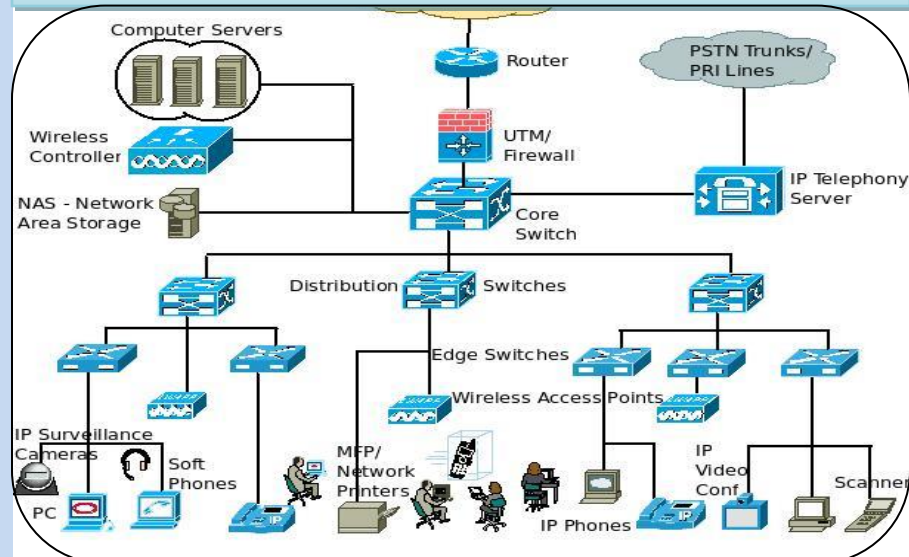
Computer Servers

Router

PSTN Trunks/ PRI Lines

Wireless Controller

UTM/ Firewall

IP Telephony Server

NAS - Network Area Storage

Core Switch

Distribution

Switches

Edge Switches

Wireless Access Points

IP Surveillance Cameras

Soft Phones

MFP/ Network Printers

IP Video Conf

Scanner

PC

IP Phones

IP

IP